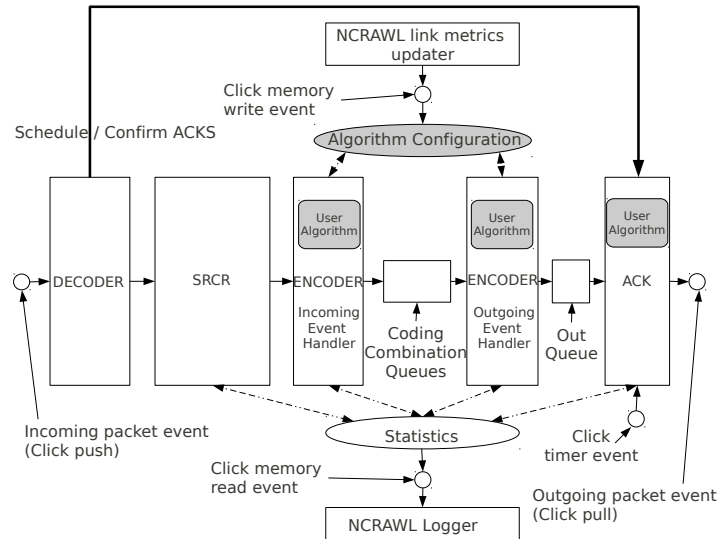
NCRAWL link metrics updater

Click memory write event

Schedule / Confirm ACKS

Algorithm Configuration

User Algorithm

User Algorithm

User Algorithm

DECODER

SRCR

ENCODER

Incoming Event Handler

Coding Combination Queues

ENCODER

Outgoing Event Handler

Out Queue

ACK

Incoming packet event (Click push)

Statistics

Click timer event

Click memory read event

Outgoing packet event (Click pull)

NCRAWL Logger